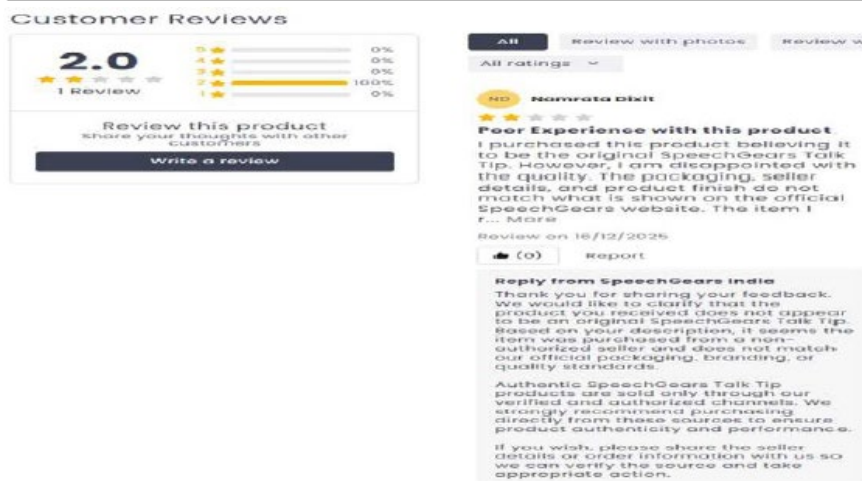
Customer Reviews

2.0
1 Review

5 0%
4 0%
3 0%
2 100%
1 0%

Review this product
Share your thoughts with other customers
Write a review

All
Review with photos
Review w

All ratings

ND Namrata Dixit

Poor Experience with this product

I purchased this product believing it to be the original SpeechGears Talk Tip. However, I am disappointed with the quality. The packaging, seller details, and product finish do not match what is shown on the official SpeechGears website. The item I r... More

Review on 16/12/2025

(0) Report

Reply from SpeechGears India

Thank you for sharing your feedback. We would like to clarify that the product you received does not appear to be an original SpeechGears Talk Tip. Based on your description, it seems the item was purchased from a non-authorized seller and does not match our official packaging, branding, or quality standards.

Authentic SpeechGears Talk Tip products are sold only through our verified and authorized channels. We strongly recommend purchasing directly from these sources to ensure product authenticity and performance.

If you wish, please share the seller details or order information with us so we can verify the source and take appropriate action.